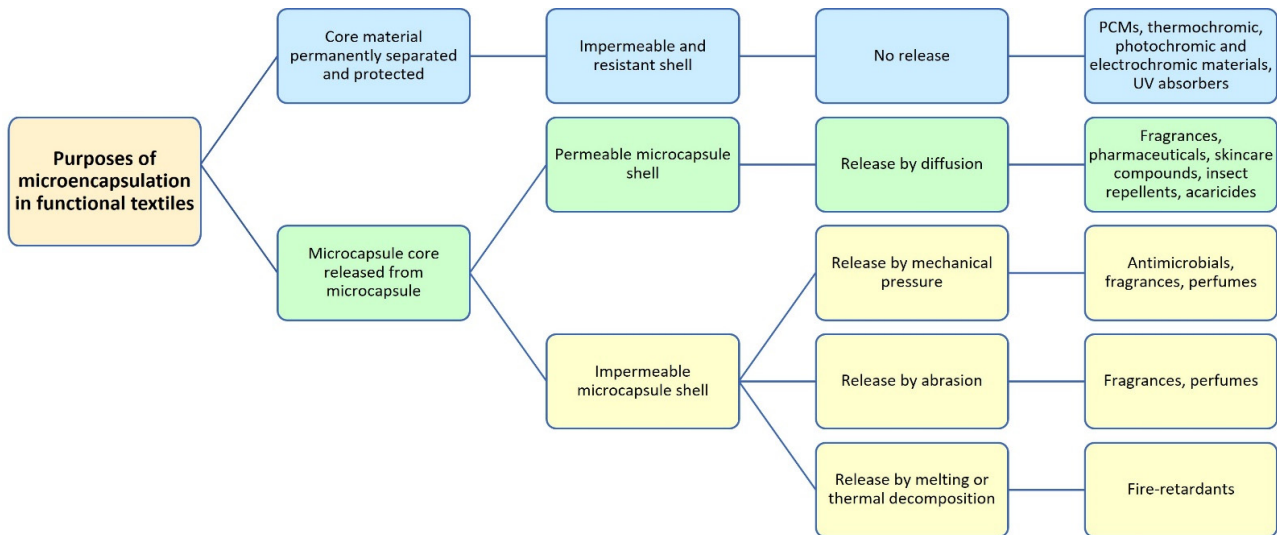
Purposes of microencapsulation in functional textiles

Core material permanently separated and protected

Impermeable and resistant shell

No release

PCMs, thermochromic, photochromic and electrochromic materials, UV absorbers

Microcapsule core released from microcapsule

Permeable microcapsule shell

Release by diffusion

Fragrances, pharmaceuticals, skincare compounds, insect repellents, acaricides

Impermeable microcapsule shell

Release by mechanical pressure

Antimicrobials, fragrances, perfumes

Release by abrasion

Fragrances, perfumes

Release by melting or thermal decomposition

Fire-retardants